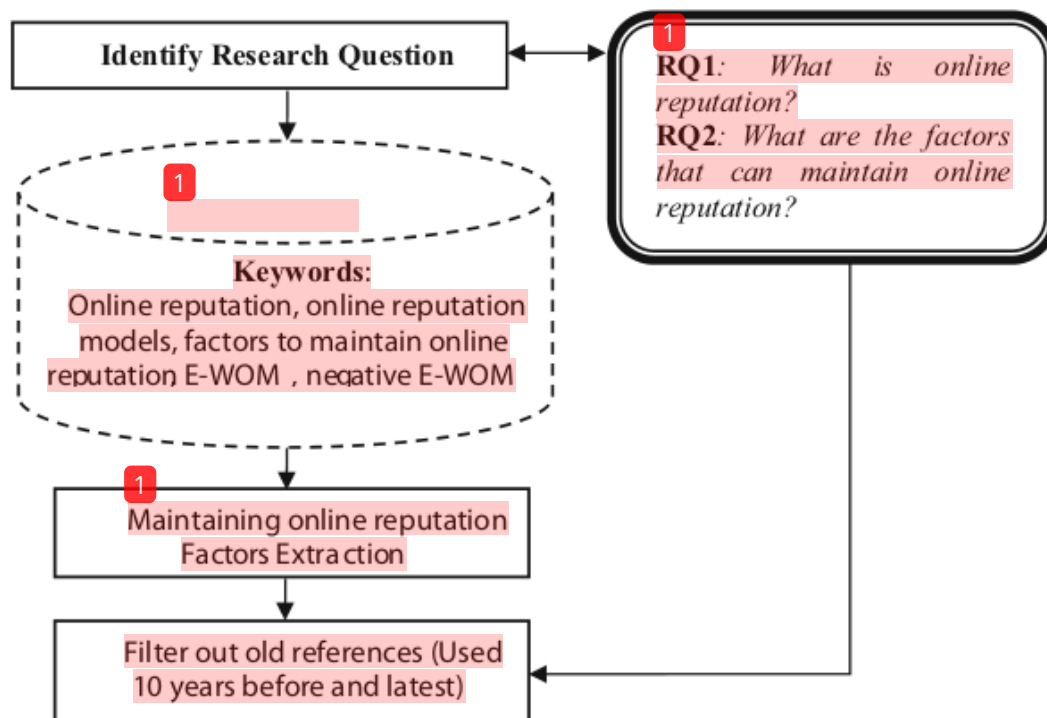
Identify Research Question

1

RQ1: What is online reputation?
RQ2: What are the factors that can maintain online reputation?

1

Keywords:
Online reputation, online reputation models, factors to maintain online reputation, E-WOM , negative E-WOM

1

Maintaining online reputation Factors Extraction

Filter out old references (Used 10 years before and latest)